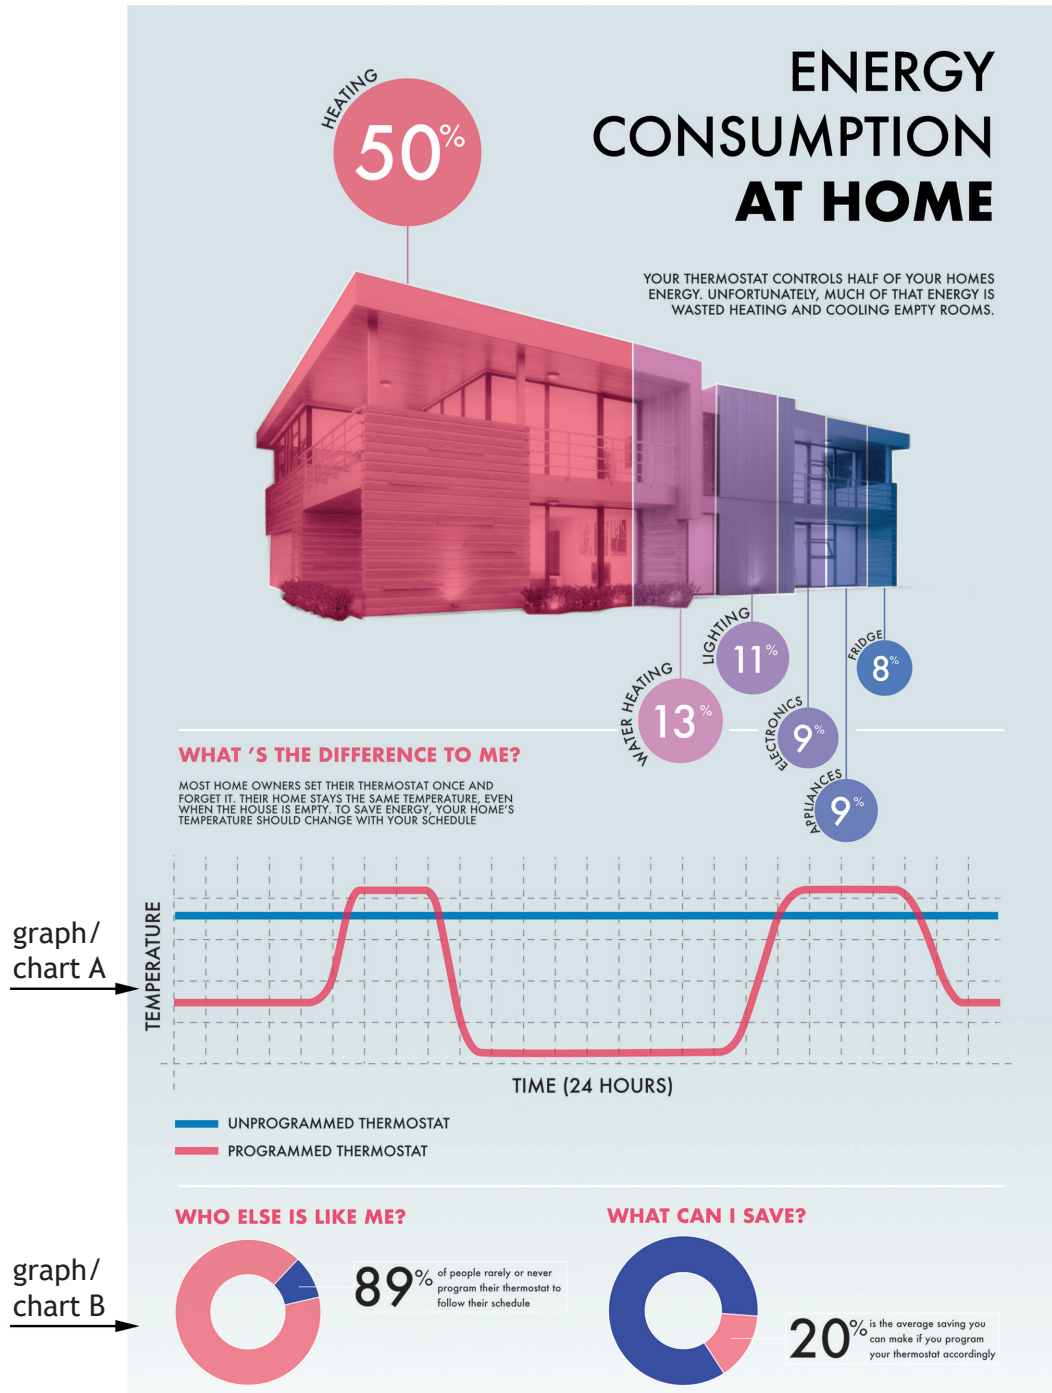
ENERGY CONSUMPTION AT HOME

YOUR THERMOSTAT CONTROLS HALF OF YOUR HOMES ENERGY. UNFORTUNATELY, MUCH OF THAT ENERGY IS WASTED HEATING AND COOLING EMPTY ROOMS.

HEATING 50%

LIGHTING 11%

FRIDGE 8%

WATER HEATING 13%

ELECTRONICS 9%

APPLIANCES 9%

WHAT 'S THE DIFFERENCE TO ME?

MOST HOME OWNERS SET THEIR THERMOSTAT ONCE AND FORGET IT. THEIR HOME STAYS THE SAME TEMPERATURE, EVEN WHEN THE HOUSE IS EMPTY. TO SAVE ENERGY, YOUR HOME'S TEMPERATURE SHOULD CHANGE WITH YOUR SCHEDULE

graph/ chart A

TEMPERATURE

TIME (24 HOURS)

UNPROGRAMMED THERMOSTAT

PROGRAMMED THERMOSTAT

WHO ELSE IS LIKE ME?

graph/ chart B

89% of people rarely or never program their thermostat to follow their schedule

WHAT CAN I SAVE?

20% is the average saving you can make if you program your thermostat accordingly